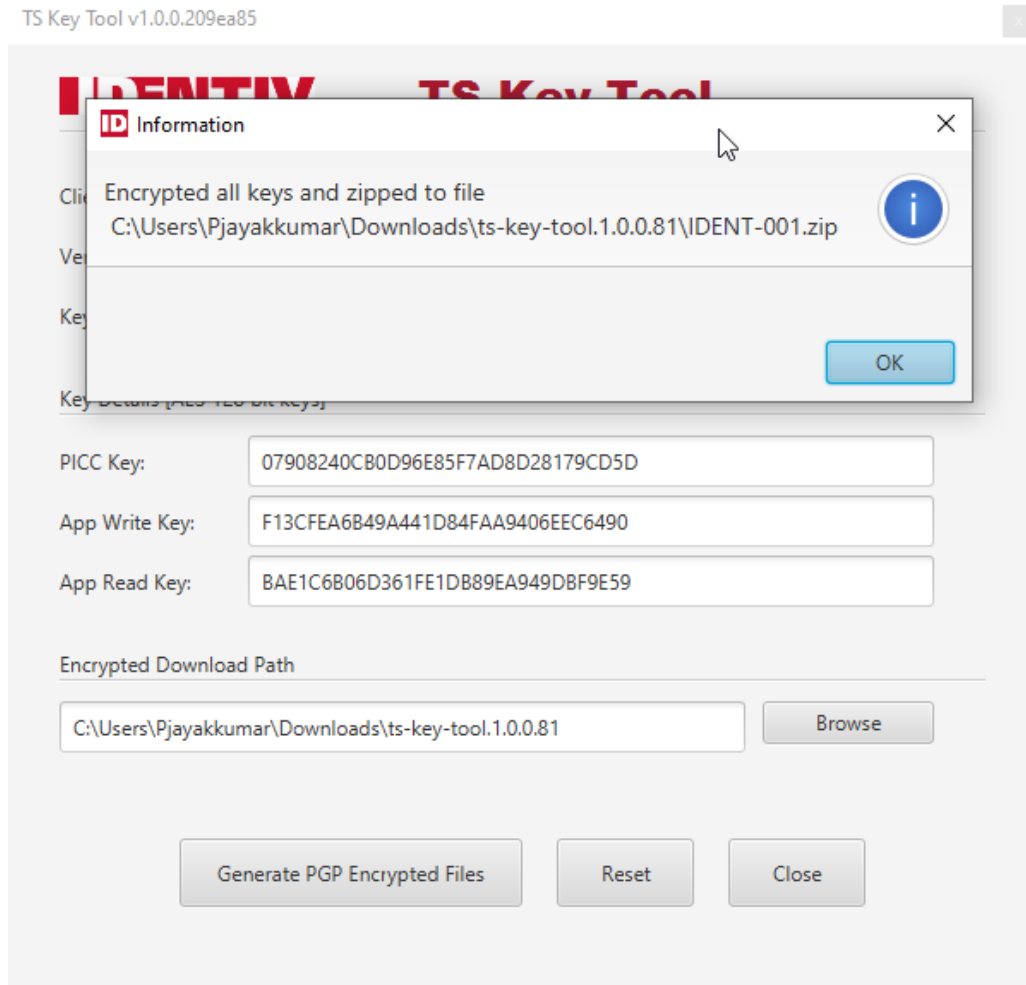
TS Key Tool v1.0.0.209ea85

IDENTIV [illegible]

TS Key Tool

Cli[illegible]

Ve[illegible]

Key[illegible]

ID Information

Encrypted all keys and zipped to file
C:\Users\Pjayakkumar\Downloads\ts-key-tool.1.0.0.81\IDENT-001.zip

OK

Key Details [AES-128 bit keys]

PICC Key: 07908240CB0D96E85F7AD8D28179CD5D

App Write Key: F13CFEA6B49A441D84FAA9406EEC6490

App Read Key: BAE1C6B06D361FE1DB89EA949DBF9E59

Encrypted Download Path

C:\Users\Pjayakkumar\Downloads\ts-key-tool.1.0.0.81

Browse

Generate PGP Encrypted Files

Reset

Close